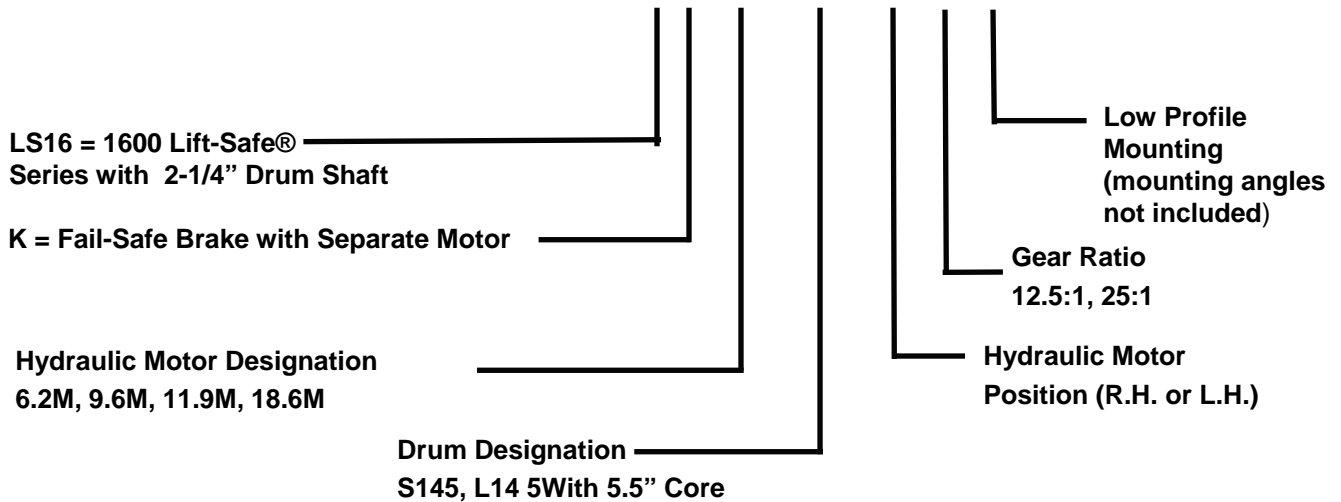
LS16 = 1600 Lift-Safe® Series with 2-1/4" Drum Shaft

K = Fail-Safe Brake with Separate Motor

Hydraulic Motor Designation
6.2M, 9.6M, 11.9M, 18.6M

Drum Designation
S145, L14 5With 5.5" Core

Low Profile Mounting (mounting angles not included)

Gear Ratio
12.5:1, 25:1

Hydraulic Motor Position (R.H. or L.H.)